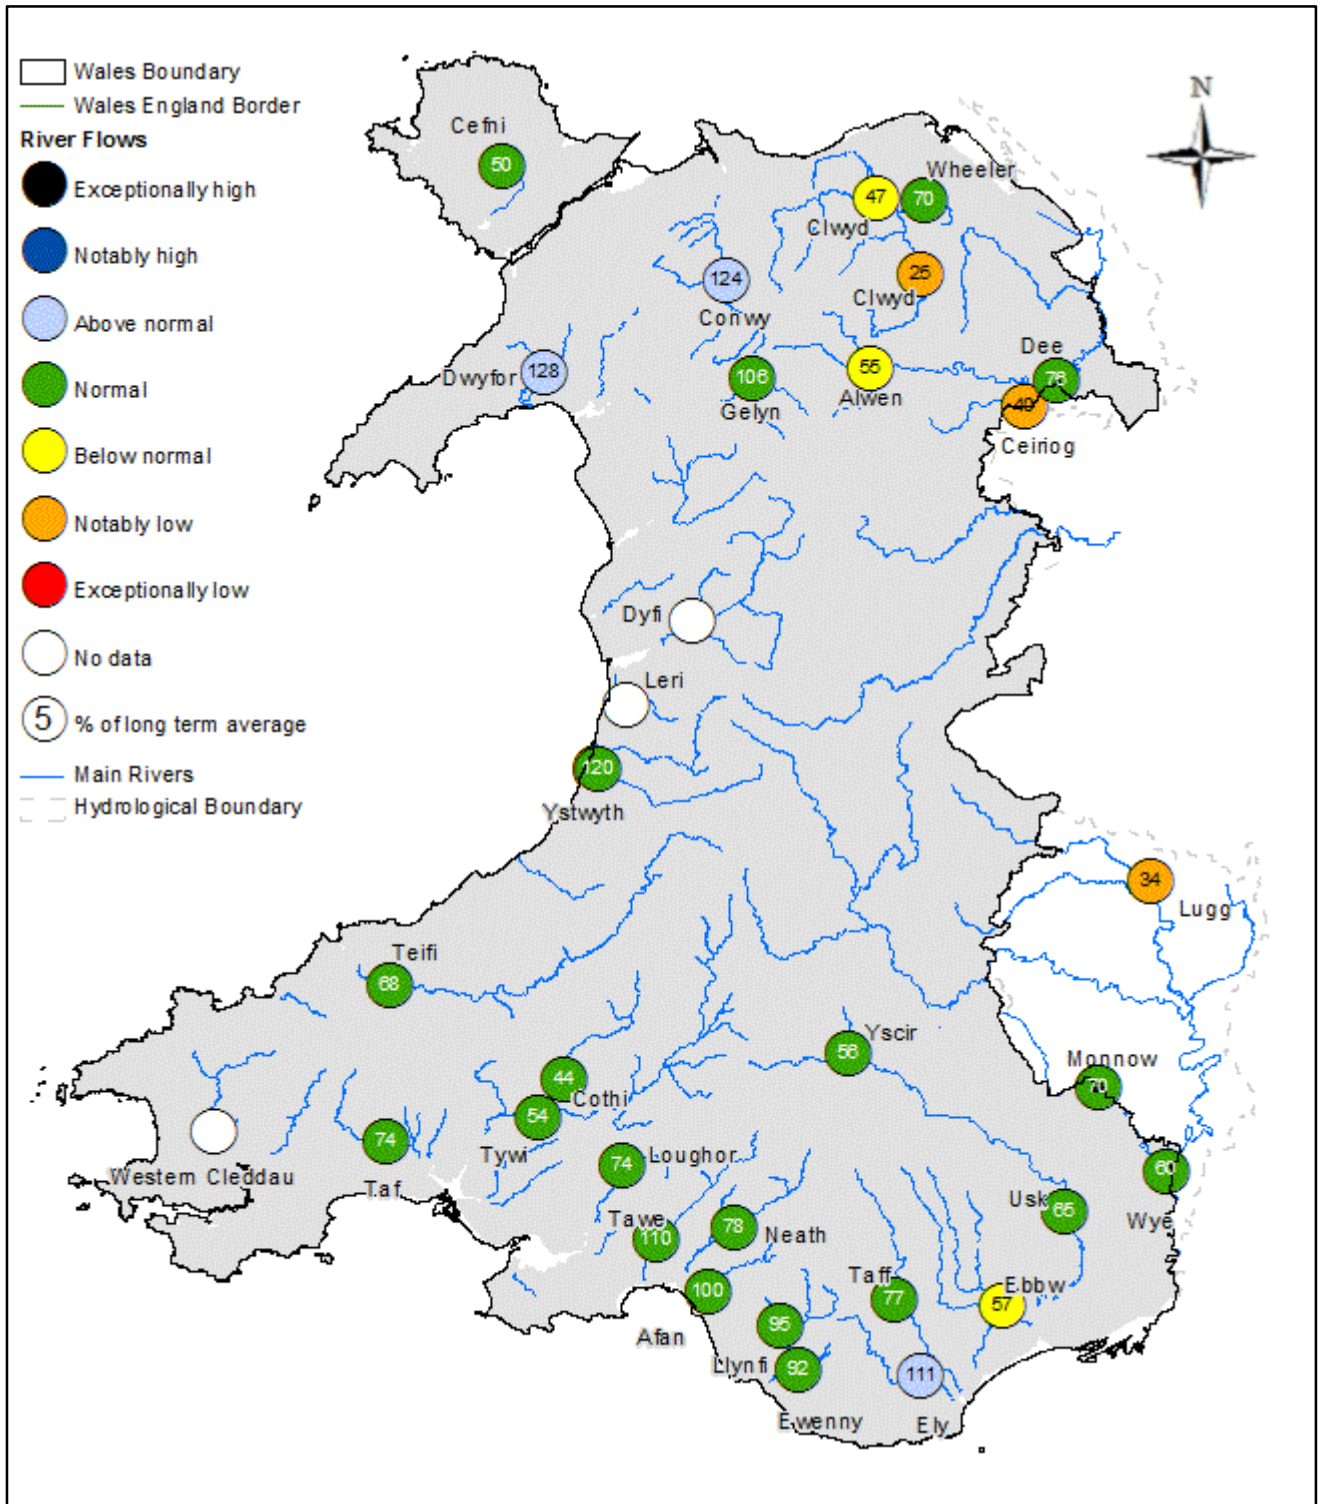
Wales Boundary
Wales England Border
River Flows
Exceptionally high
Notably high
Above normal
Normal
Below normal
Notably low
Exceptionally low
No data
5 % of long term average
Main Rivers
Hydrological Boundary

N

Cefni
50
Wheeler
47
70
Clwyd
124
25
Clwyd
Conwy
Dee
128
Dwyfor
106
55
78
Gelyn
Alwen
49
Ceiriog
Dyfi
Leri
120
Ystwyth
34
Lugg
Teifi
68
Yscir
58
Monnow
44
70
Cothi
54
74
Tywi
74
Loughor
60
Western Cleddau
Taf
Usk
65
Wye
Tawe
78
110
Neath
Taff
Ebbw
100
77
57
95
Afan
Llynfi
92
111
Ewenny
Ely